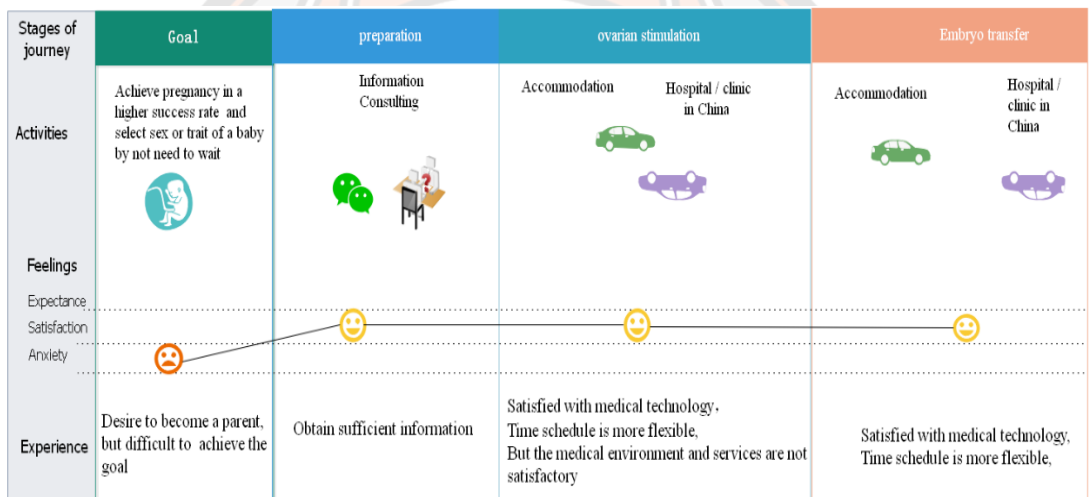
| Stages of journey | Goal | preparation | ovarian stimulation | Embryo transfer |
|---|---|---|---|---|
| Activities | Achieve pregnancy in a higher success rate and select sex or trait of a baby by not need to wait | Information Consulting | Accommodation Hospital / clinic in China | Accommodation Hospital / clinic in China |
| Feelings | | | | |
| Expectance | | | | |
| Satisfaction | | | | |
| Anxiety | | | | |
| Experience | Desire to become a parent, but difficult to achieve the goal | Obtain sufficient information | Satisfied with medical technology, Time schedule is more flexible, But the medical environment and services are not satisfactory | Satisfied with medical technology, Time schedule is more flexible, |